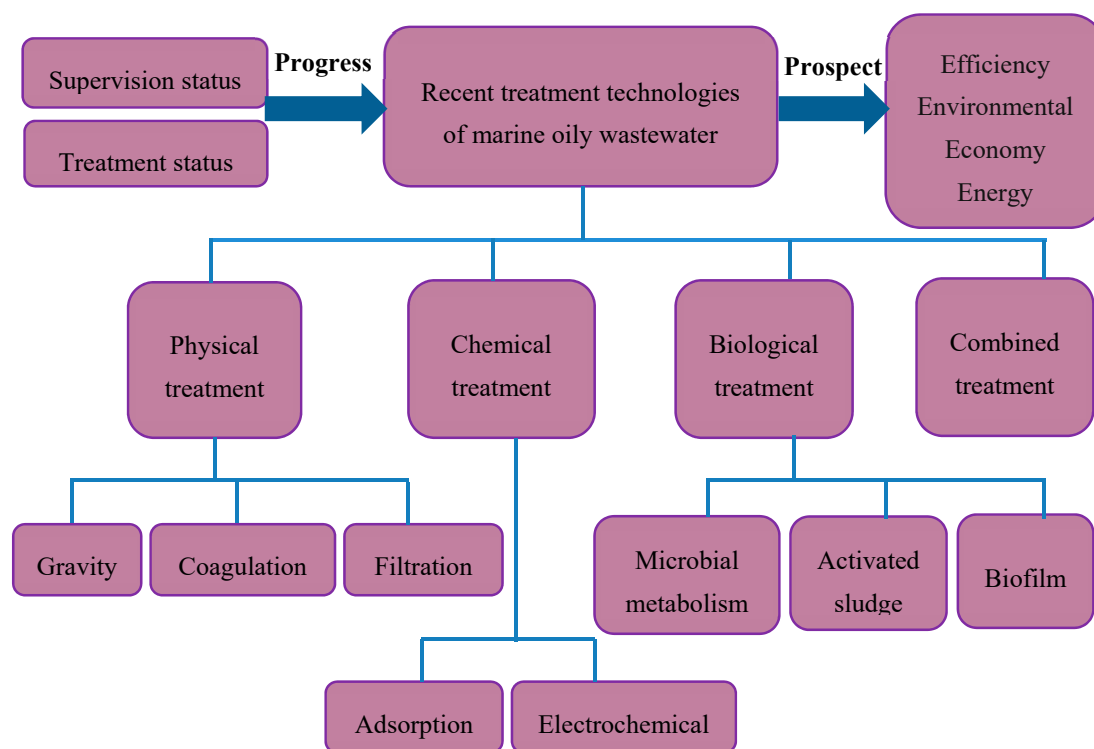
Supervision status

Treatment status

Progress

Recent treatment technologies of marine oily wastewater

Prospect

Efficiency
Environmental
Economy
Energy

Physical treatment

Chemical treatment

Biological treatment

Combined treatment

Gravity

Coagulation

Filtration

Microbial metabolism

Activated sludge

Biofilm

Adsorption

Electrochemical